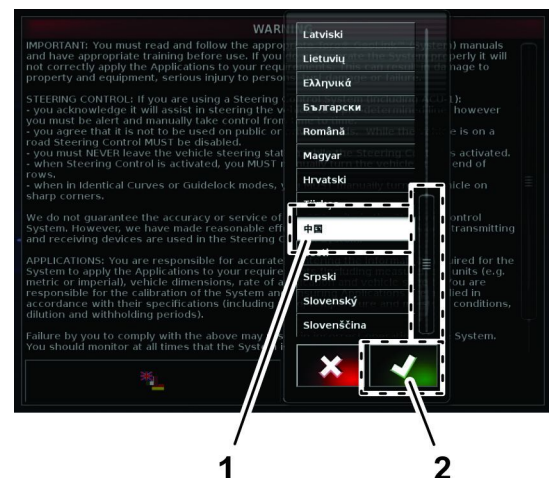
WARN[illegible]

IMPORTANT: You must read and follow the approp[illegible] manuals and have appropriate training before use. If you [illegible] properly it will not correctly apply the Applications to your requ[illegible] mage to property and equipment, serious injury to perso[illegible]

STEERING CONTROL: If you are using a Steering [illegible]:
- you acknowledge it will assist in steering the v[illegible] however you must be alert and manually take control from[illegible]
- you agree that it is not to be used on public or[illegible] e is on a road Steering Control MUST be disabled.
- you must NEVER leave the vehicle steering stat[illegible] activated.
- when Steering Control is activated, you MUST r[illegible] end of rows.
- when in Identical Curves or Guidelock modes, y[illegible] icle on sharp corners.

We do not guarantee the accuracy or service of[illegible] ontrol System. However, we have made reasonable eff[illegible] transmitting and receiving devices are used in the Steering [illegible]

APPLICATIONS: You are responsible for accurate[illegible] ired for the System to apply the Applications to your require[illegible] units (e.g. metric or imperial), vehicle dimensions, rate of a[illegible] you are responsible for the calibration of the System and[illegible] lied in accordance with their specifications (including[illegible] conditions, dilution and withholding periods).

Failure by you to comply with the above may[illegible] System. You should monitor at all times that the Syst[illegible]

Latviski
Lietuvių
Ελληνικά
Български
Română
Magyar
Hrvatski
中国
Srpski
Slovenský
Slovenščina

1
2